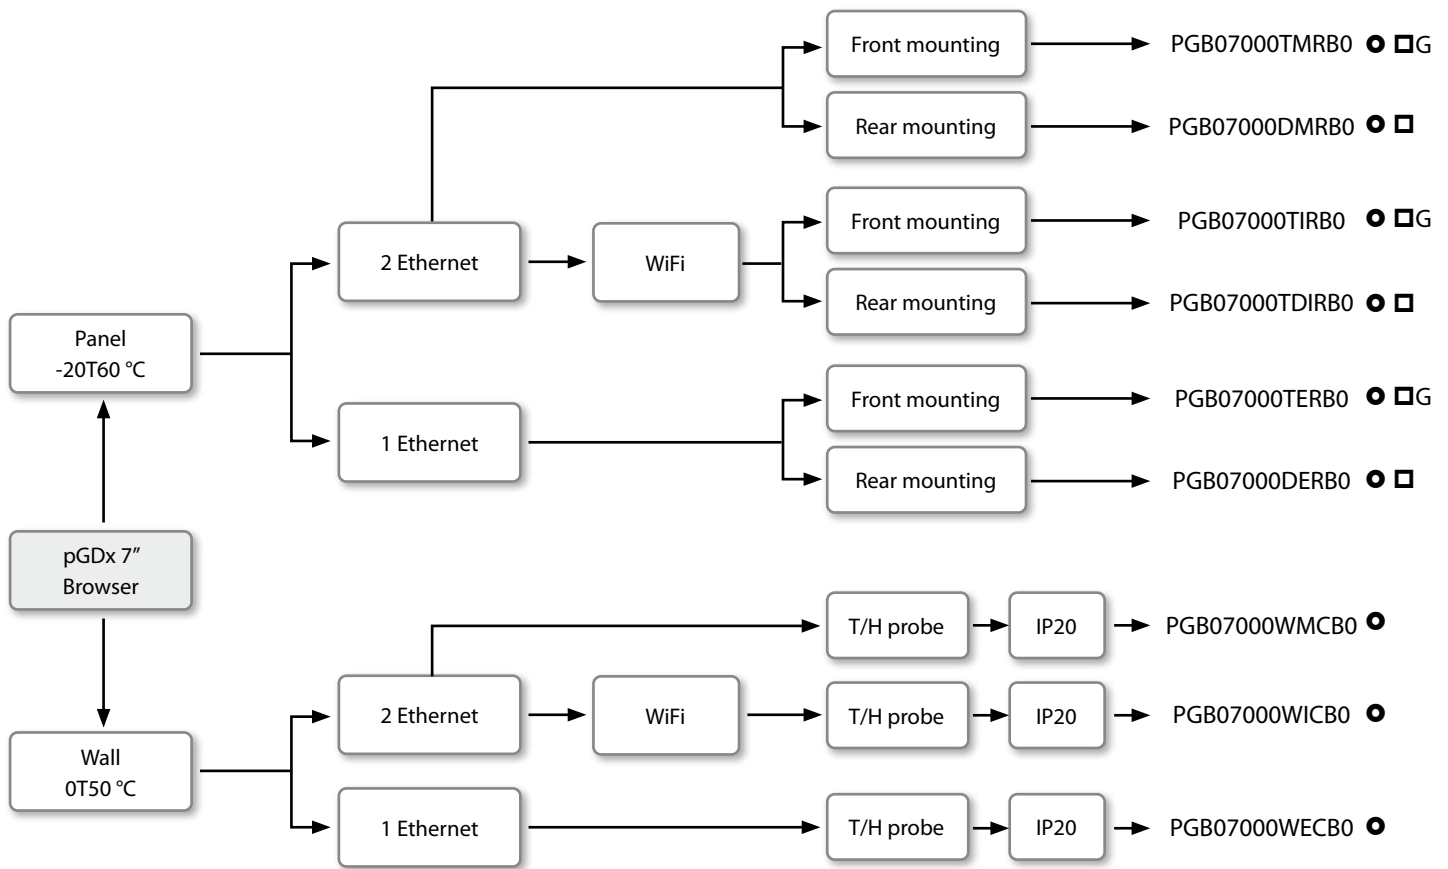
pGDx 7″
Browser

Panel
-20T60 °C

2 Ethernet

Front mounting
PGB07000TMRB0 ○ □G

Rear mounting
PGB07000DMRB0 ○ □

WiFi

Front mounting
PGB07000TIRB0 ○ □G

Rear mounting
PGB07000TDIRB0 ○ □

1 Ethernet

Front mounting
PGB07000TERB0 ○ □G

Rear mounting
PGB07000DERB0 ○ □

Wall
0T50 °C

2 Ethernet

T/H probe
IP20
PGB07000WMCB0 ○

WiFi

T/H probe
IP20
PGB07000WICB0 ○

1 Ethernet

T/H probe
IP20
PGB07000WECB0 ○